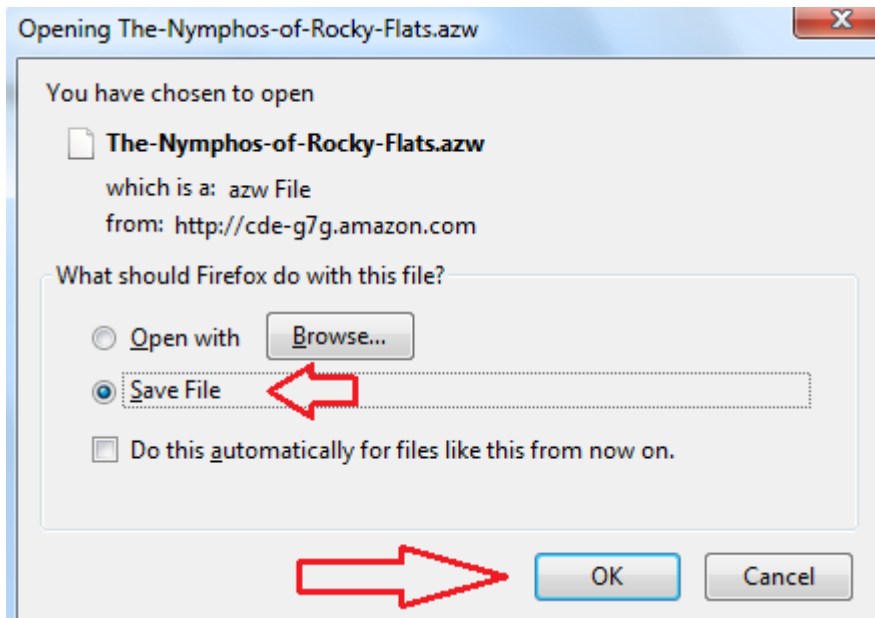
Opening The-Nymphos-of-Rocky-Flats.azw

You have chosen to open

The-Nymphos-of-Rocky-Flats.azw

which is a: azw File

from: http://cde-g7g.amazon.com

What should Firefox do with this file?

Open with

Browse...

Save File

Do this automatically for files like this from now on.

OK

Cancel